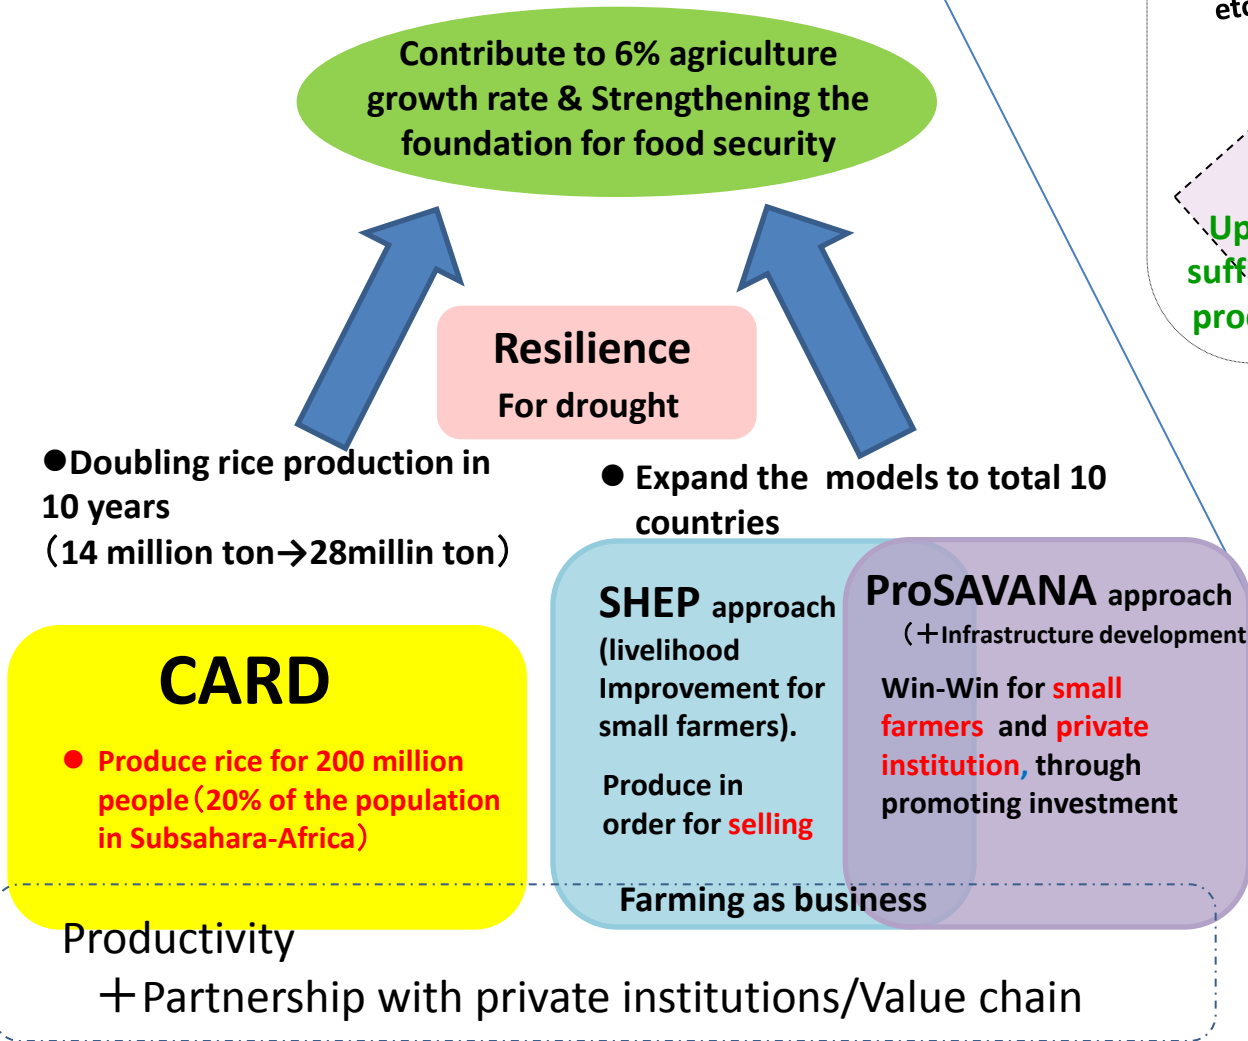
etc

Up
suff
prod

Contribute to 6% agriculture growth rate & Strengthening the foundation for food security

Resilience
For drought

●Doubling rice production in 10 years
（14 million ton→28millin ton）

● Expand the models to total 10 countries

CARD

● Produce rice for 200 million people（20% of the population in Subsahara-Africa）

SHEP approach (livelihood Improvement for small farmers).

Produce in order for selling

ProSAVANA approach
（＋Infrastructure development

Win-Win for small farmers and private institution, through promoting investment

Farming as business

Productivity
＋Partnership with private institutions/Value chain